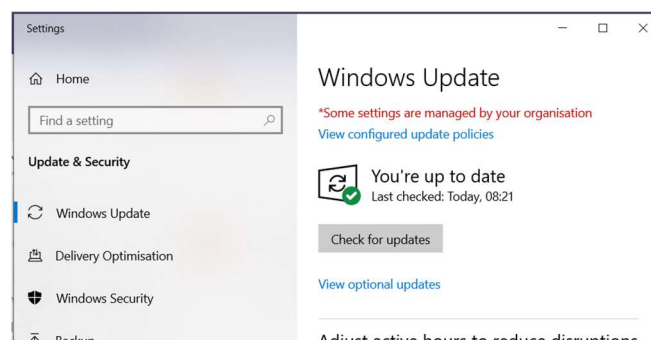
Settings

Home

Find a setting

Update & Security

Windows Update

Delivery Optimisation

Windows Security

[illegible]

Windows Update

*Some settings are managed by your organisation

View configured update policies

You're up to date

Last checked: Today, 08:21

Check for updates

View optional updates

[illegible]